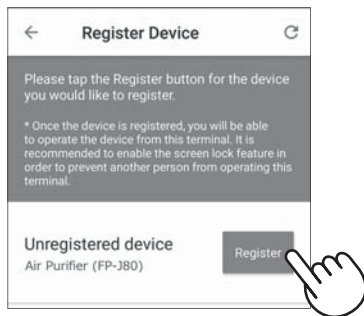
←

Register Device

C

Please tap the Register button for the device you would like to register.

* Once the device is registered, you will be able to operate the device from this terminal. It is recommended to enable the screen lock feature in order to prevent another person from operating this terminal.

Unregistered device
Air Purifier (FP-J80)

Register